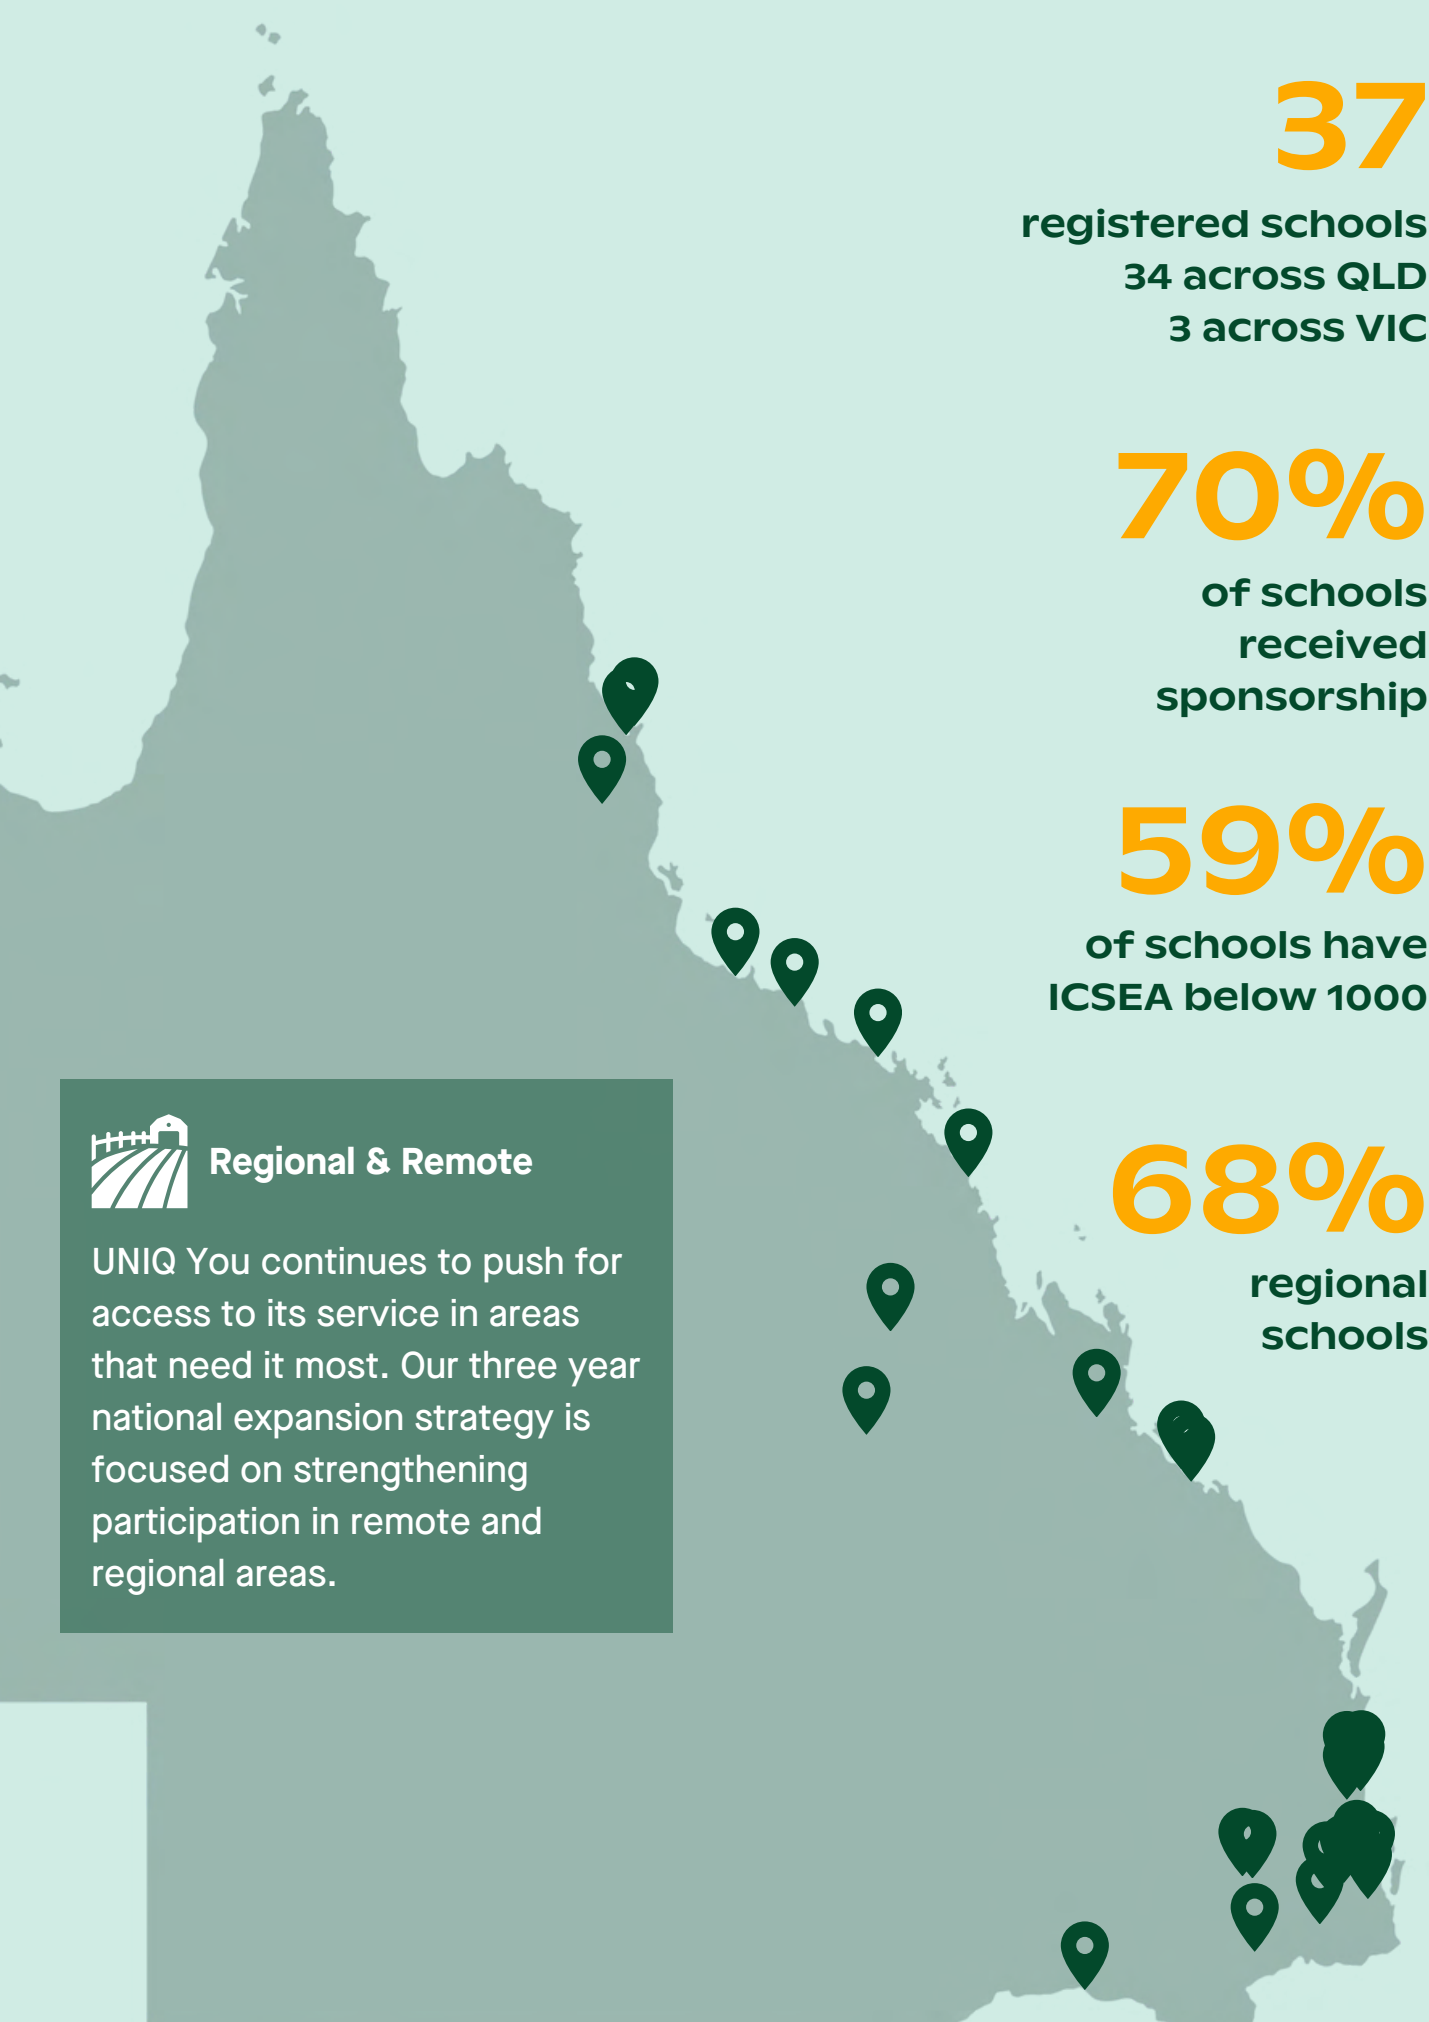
37

registered schools
34 across QLD
3 across VIC

70%

of schools received sponsorship

59%

of schools have ICSEA below 1000

68%

regional schools

Regional & Remote

UNIQ You continues to push for access to its service in areas that need it most. Our three year national expansion strategy is focused on strengthening participation in remote and regional areas.